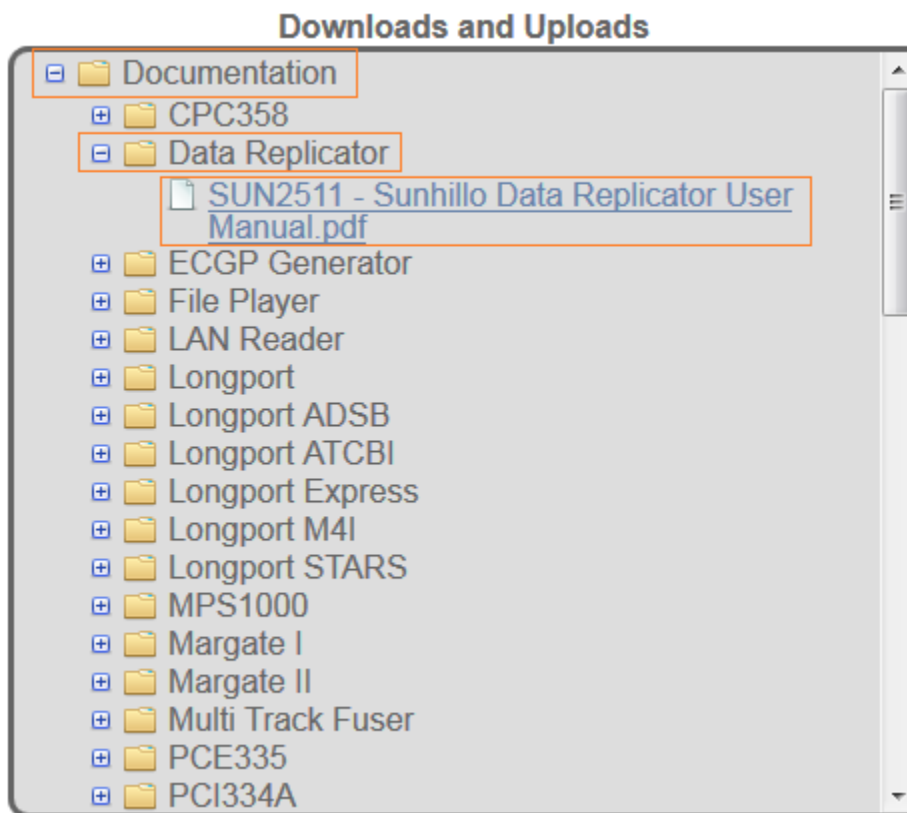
Downloads and Uploads

Documentation
CPC358
Data Replicator
SUN2511 - Sunhillo Data Replicator User Manual.pdf
ECGP Generator
File Player
LAN Reader
Longport
Longport ADSB
Longport ATCBI
Longport Express
Longport M4I
Longport STARS
MPS1000
Margate I
Margate II
Multi Track Fuser
PCE335
PCI334A